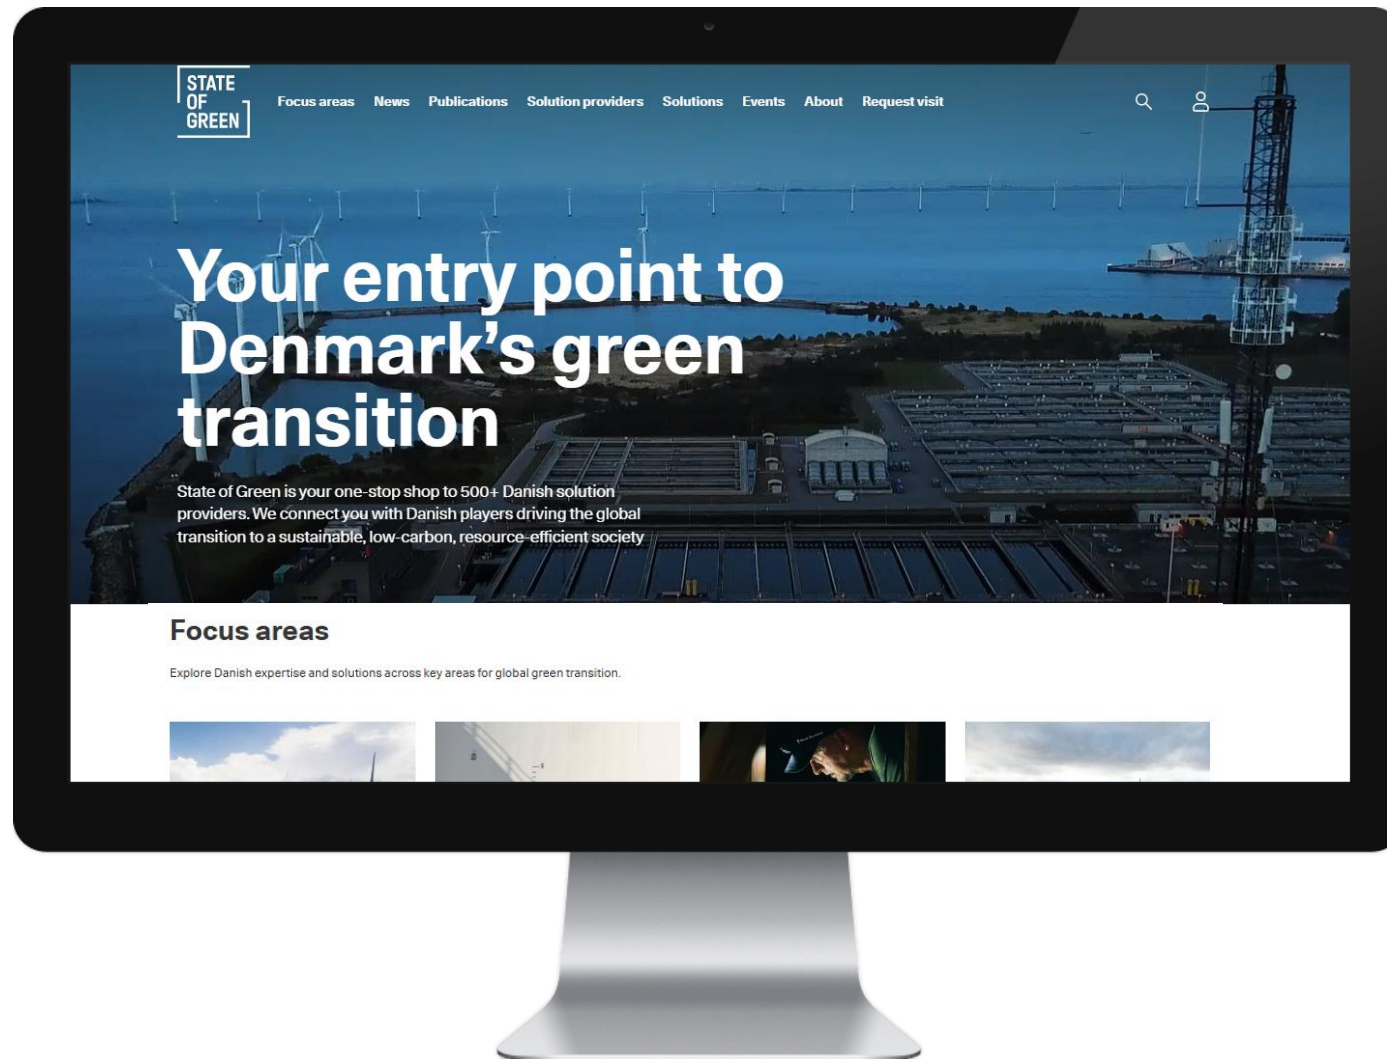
STATE OF GREEN

Focus areas News Publications Solution providers Solutions Events About Request visit

Your entry point to Denmark’s green transition

State of Green is your one-stop shop to 500+ Danish solution providers. We connect you with Danish players driving the global transition to a sustainable, low-carbon, resource-efficient society

Focus areas

Explore Danish expertise and solutions across key areas for global green transition.